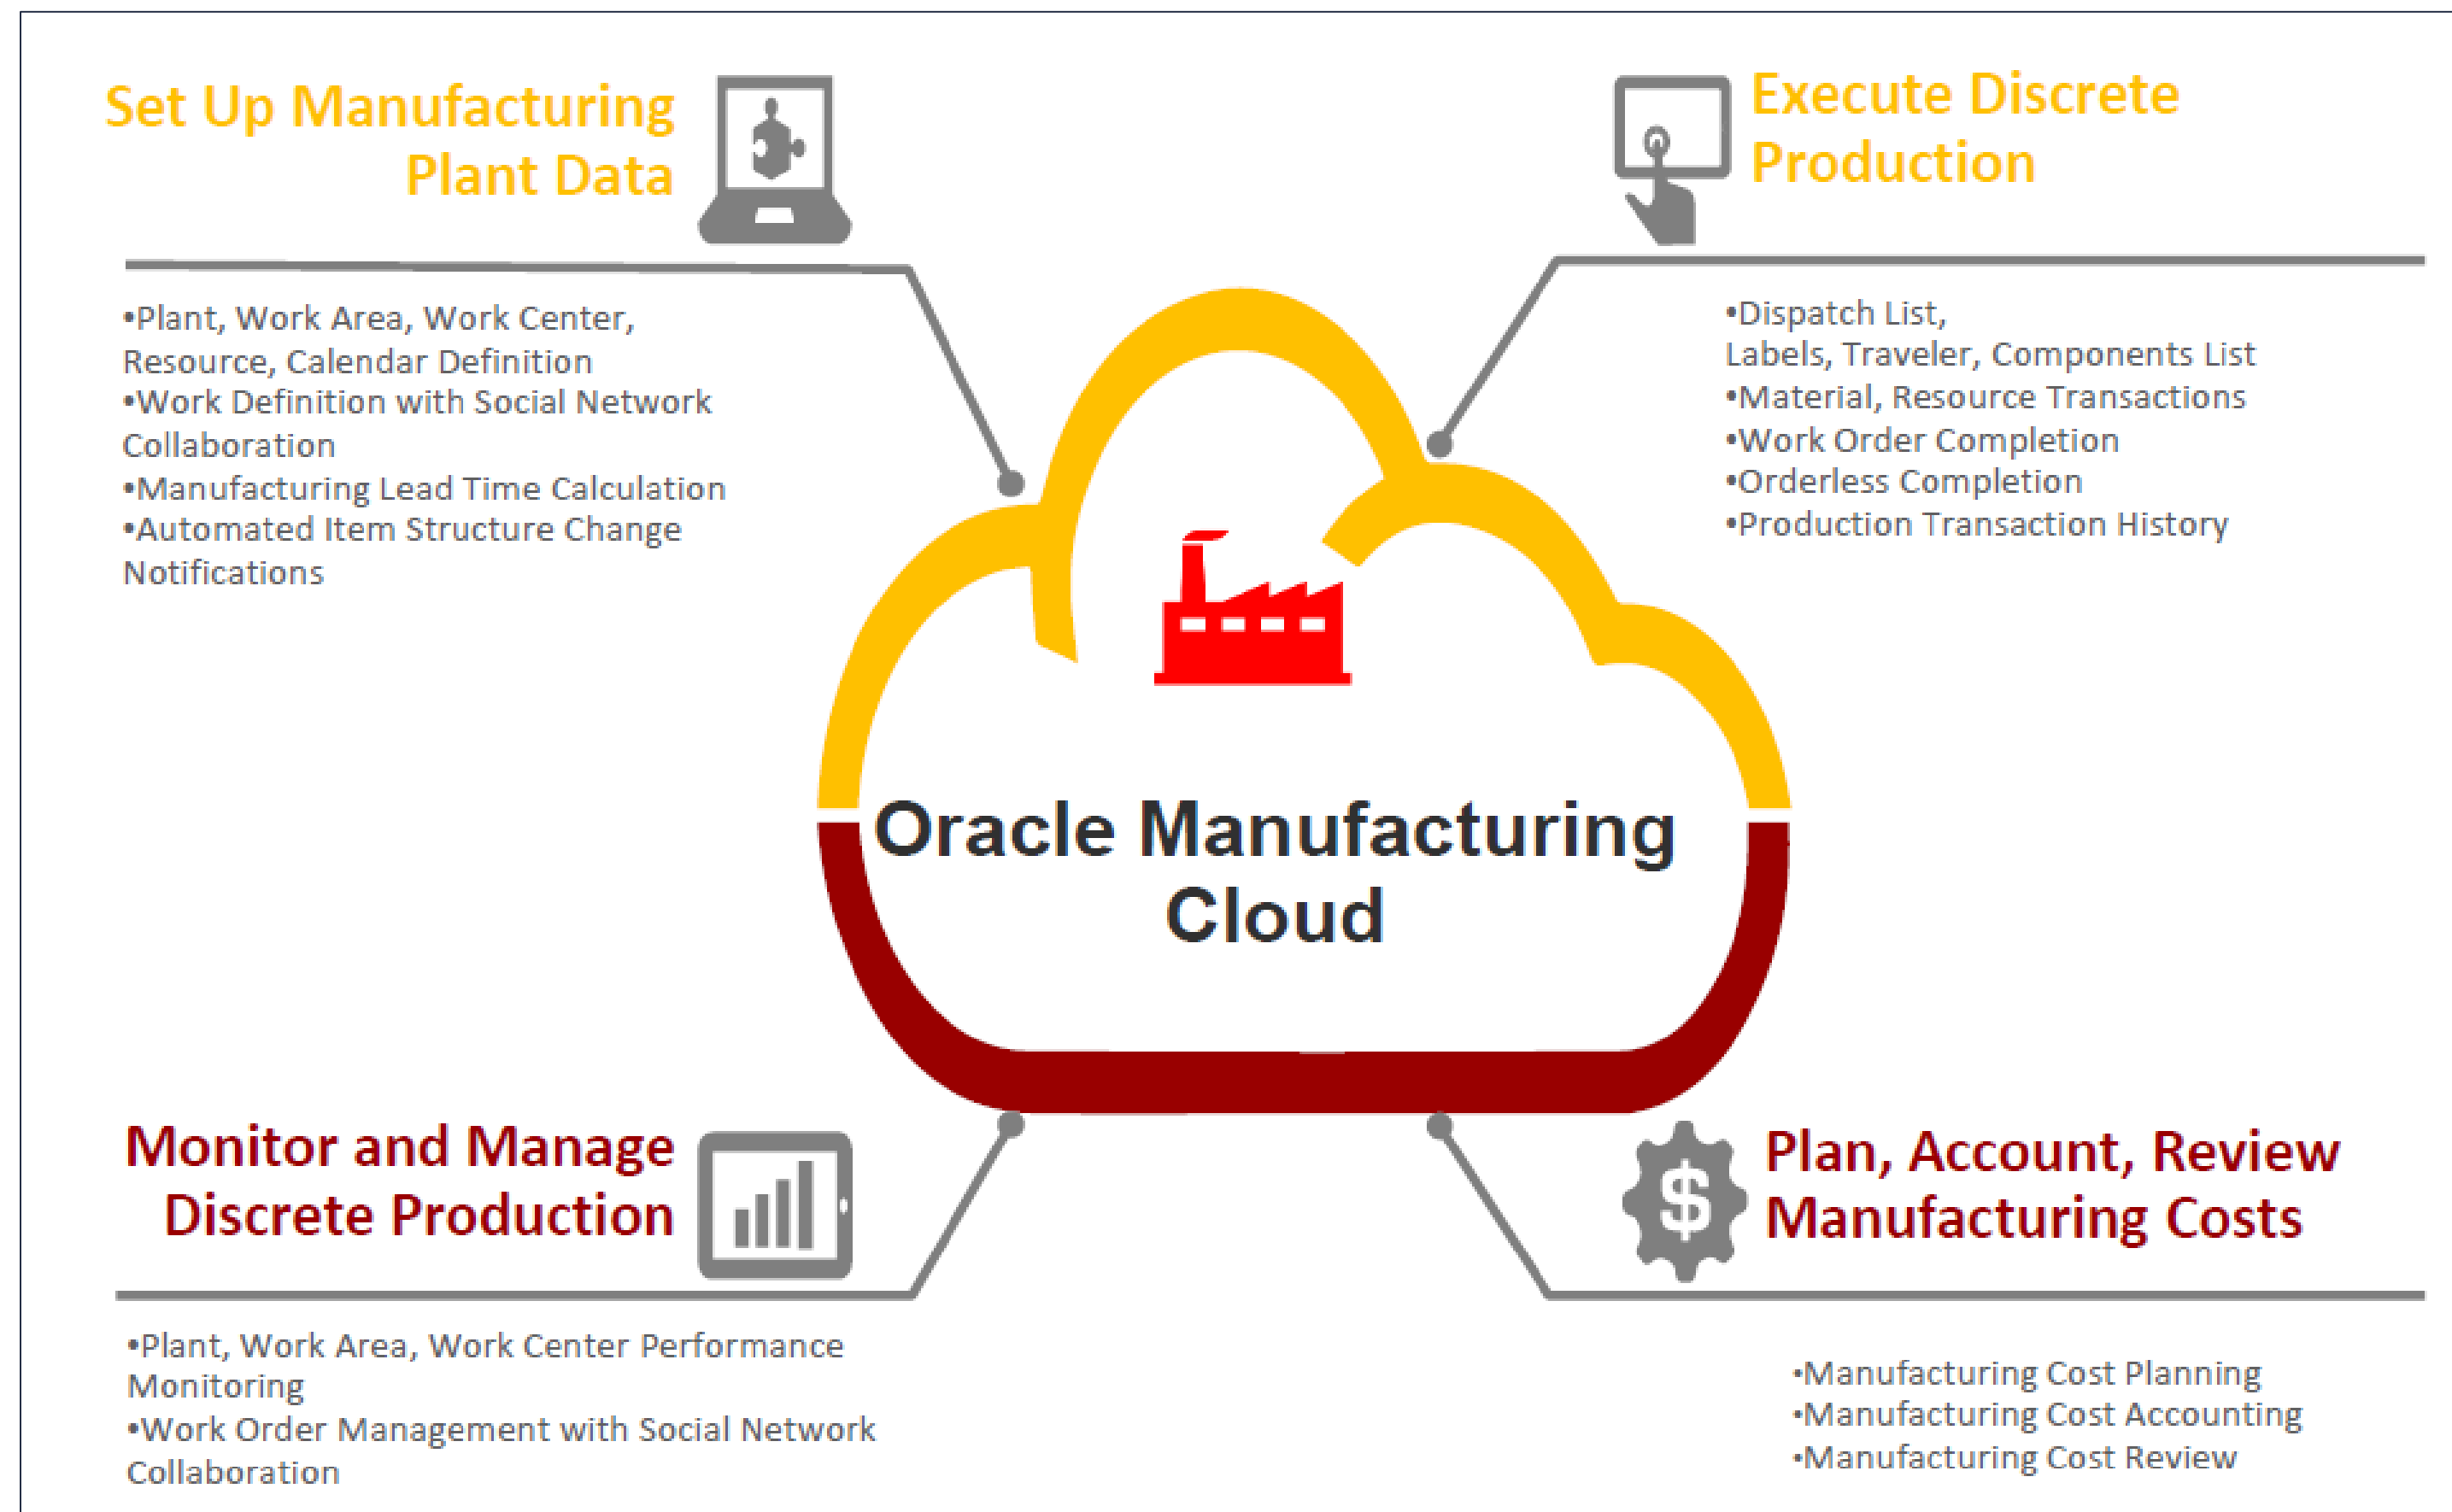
Set Up Manufacturing Plant Data

•Plant, Work Area, Work Center, Resource, Calendar Definition
•Work Definition with Social Network Collaboration
•Manufacturing Lead Time Calculation
•Automated Item Structure Change Notifications

Execute Discrete Production

•Dispatch List, Labels, Traveler, Components List
•Material, Resource Transactions
•Work Order Completion
•Orderless Completion
•Production Transaction History

Oracle Manufacturing Cloud

Monitor and Manage Discrete Production

•Plant, Work Area, Work Center Performance Monitoring
•Work Order Management with Social Network Collaboration

Plan, Account, Review Manufacturing Costs

•Manufacturing Cost Planning
•Manufacturing Cost Accounting
•Manufacturing Cost Review